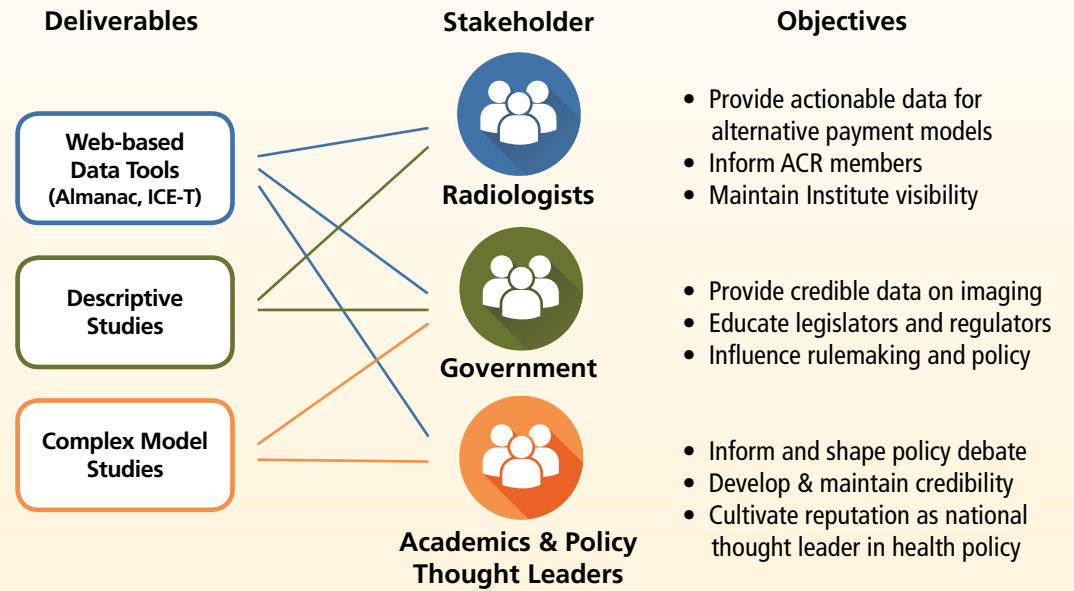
Deliverables

Web-based Data Tools (Almanac, ICE-T)

Descriptive Studies

Complex Model Studies

Stakeholder

Radiologists

Government

Academics & Policy Thought Leaders

Objectives

• Provide actionable data for alternative payment models
• Inform ACR members
• Maintain Institute visibility

• Provide credible data on imaging
• Educate legislators and regulators
• Influence rulemaking and policy

• Inform and shape policy debate
• Develop & maintain credibility
• Cultivate reputation as national thought leader in health policy